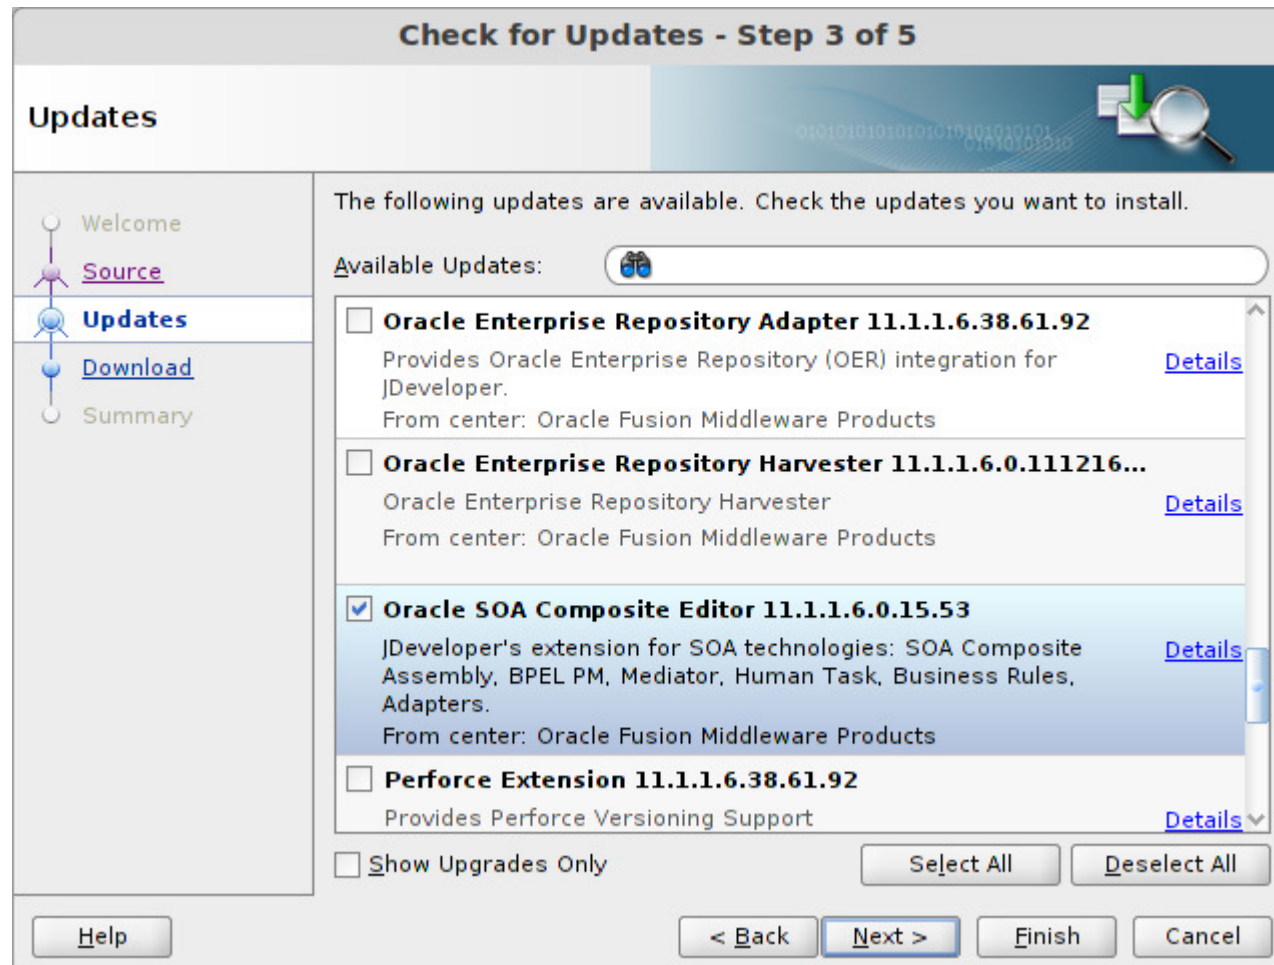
Check for Updates - Step 3 of 5

Updates

010101010101010101010101010101 0101010101010

Welcome
Source
Updates
Download
Summary

The following updates are available. Check the updates you want to install.

Available Updates:

Oracle Enterprise Repository Adapter 11.1.1.6.38.61.92
Provides Oracle Enterprise Repository (OER) integration for JDeveloper.
From center: Oracle Fusion Middleware Products
Details

Oracle Enterprise Repository Harvester 11.1.1.6.0.111216...
Oracle Enterprise Repository Harvester
From center: Oracle Fusion Middleware Products
Details

Oracle SOA Composite Editor 11.1.1.6.0.15.53
JDeveloper's extension for SOA technologies: SOA Composite Assembly, BPEL PM, Mediator, Human Task, Business Rules, Adapters.
From center: Oracle Fusion Middleware Products
Details

Perforce Extension 11.1.1.6.38.61.92
Provides Perforce Versioning Support
Details

Show Upgrades Only
Select All
Deselect All

Help
< Back
Next >
Finish
Cancel